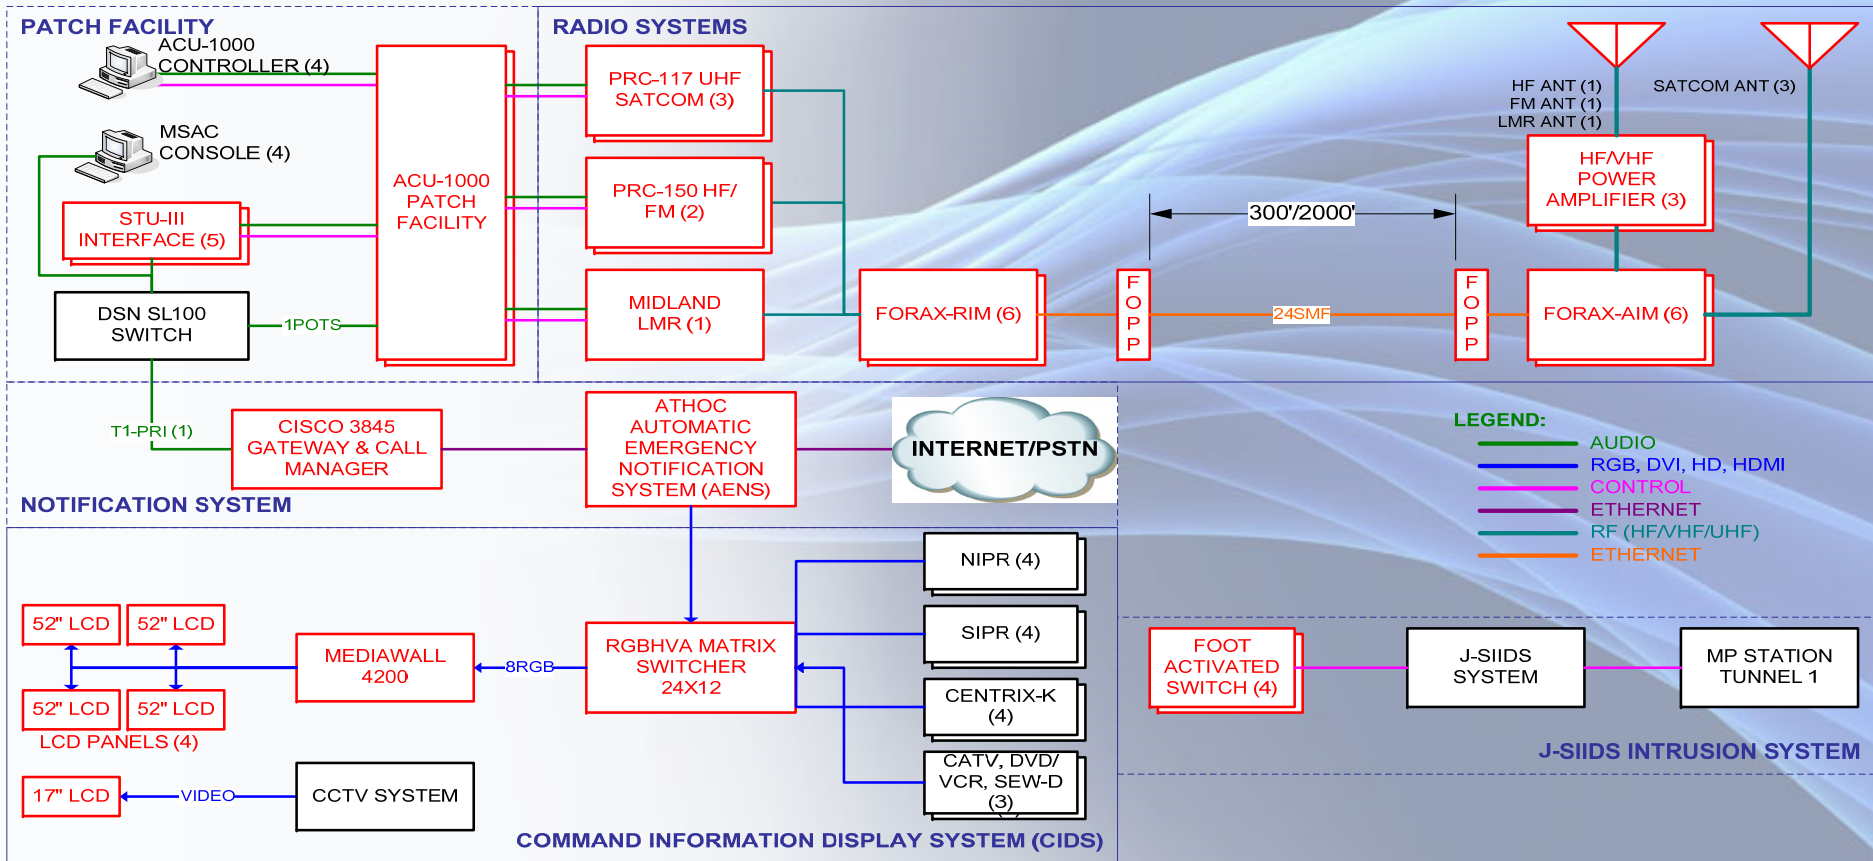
PATCH FACILITY

ACU-1000 CONTROLLER (4)

MSAC CONSOLE (4)

STU-III INTERFACE (5)

DSN SL100 SWITCH

1POTS

ACU-1000 PATCH FACILITY

RADIO SYSTEMS

PRC-117 UHF SATCOM (3)

PRC-150 HF/ FM (2)

MIDLAND LMR (1)

FORAX-RIM (6)

F O P P

300'/2000'

24SMF

F O P P

HF ANT (1)
FM ANT (1)
LMR ANT (1)

SATCOM ANT (3)

HF/VHF POWER AMPLIFIER (3)

FORAX-AIM (6)

T1-PRI (1)

CISCO 3845 GATEWAY & CALL MANAGER

ATHOC AUTOMATIC EMERGENCY NOTIFICATION SYSTEM (AENS)

INTERNET/PSTN

NOTIFICATION SYSTEM

LEGEND:
AUDIO
RGB, DVI, HD, HDMI
CONTROL
ETHERNET
RF (HF/VHF/UHF)
ETHERNET

52" LCD
52" LCD
52" LCD
52" LCD
LCD PANELS (4)

MEDIAWALL 4200

8RGB

RGBHVA MATRIX SWITCHER 24X12

NIPR (4)

SIPR (4)

CENTRIX-K (4)

CATV, DVD/ VCR, SEW-D (3)

17" LCD

VIDEO

CCTV SYSTEM

COMMAND INFORMATION DISPLAY SYSTEM (CIDS)

FOOT ACTIVATED SWITCH (4)

J-SIIDS SYSTEM

MP STATION TUNNEL 1

J-SIIDS INTRUSION SYSTEM